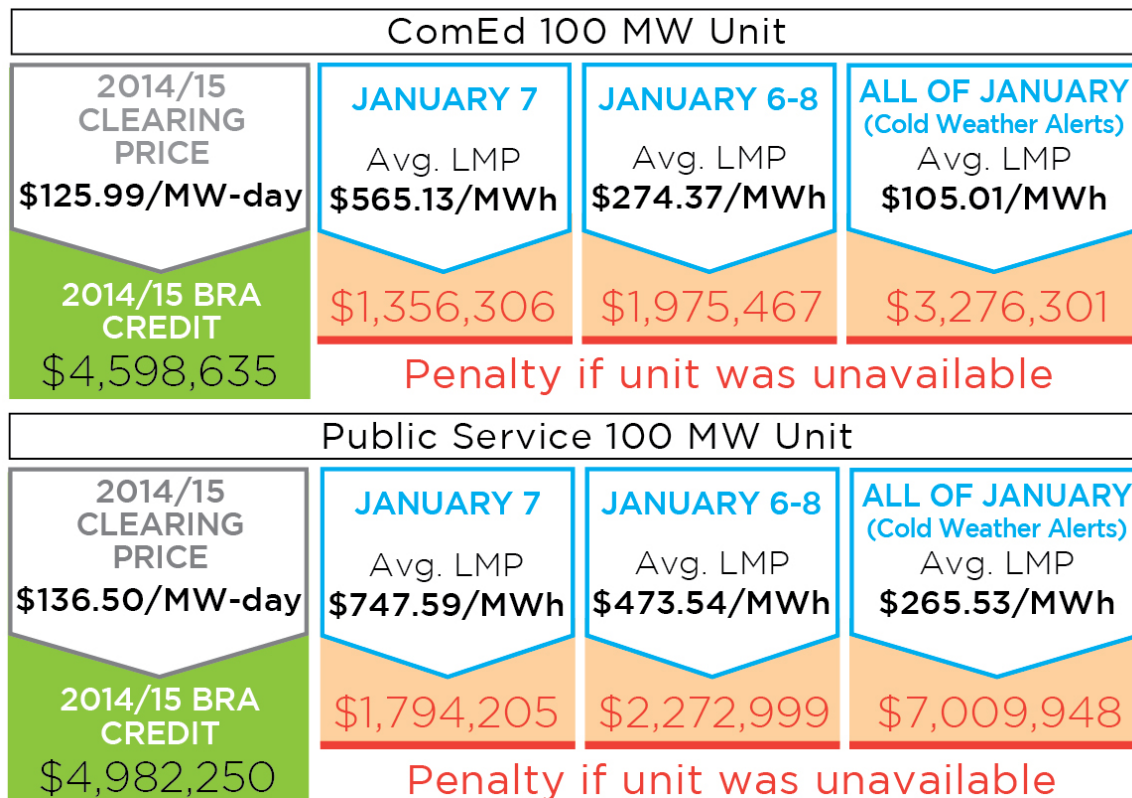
ComEd 100 MW Unit

2014/15 CLEARING PRICE
$125.99/MW-day

2014/15 BRA CREDIT
$4,598,635

JANUARY 7
Avg. LMP
$565.13/MWh
$1,356,306

JANUARY 6-8
Avg. LMP
$274.37/MWh
$1,975,467

ALL OF JANUARY
(Cold Weather Alerts)
Avg. LMP
$105.01/MWh
$3,276,301

Penalty if unit was unavailable

Public Service 100 MW Unit

2014/15 CLEARING PRICE
$136.50/MW-day

2014/15 BRA CREDIT
$4,982,250

JANUARY 7
Avg. LMP
$747.59/MWh
$1,794,205

JANUARY 6-8
Avg. LMP
$473.54/MWh
$2,272,999

ALL OF JANUARY
(Cold Weather Alerts)
Avg. LMP
$265.53/MWh
$7,009,948

Penalty if unit was unavailable